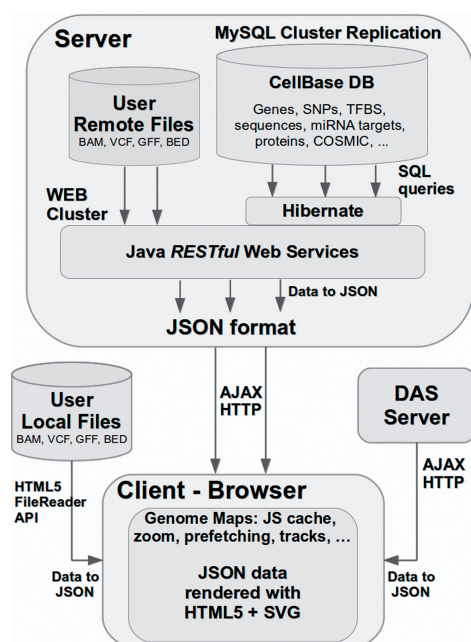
Server

MySQL Cluster Replication

CellBase DB

Genes, SNPs, TFBS, sequences, miRNA targets, proteins, COSMIC, ...

User Remote Files

BAM, VCF, GFF, BED

SQL queries

WEB Cluster

Hibernate

Java *RESTful* Web Services

Data to JSON

JSON format

User Local Files

BAM, VCF, GFF, BED

AJAX HTTP

DAS Server

AJAX HTTP

HTML5 FileReader API

Client - Browser

Genome Maps: JS cache, zoom, prefetching, tracks, ...

JSON data rendered with HTML5 + SVG

Data to JSON

Data to JSON